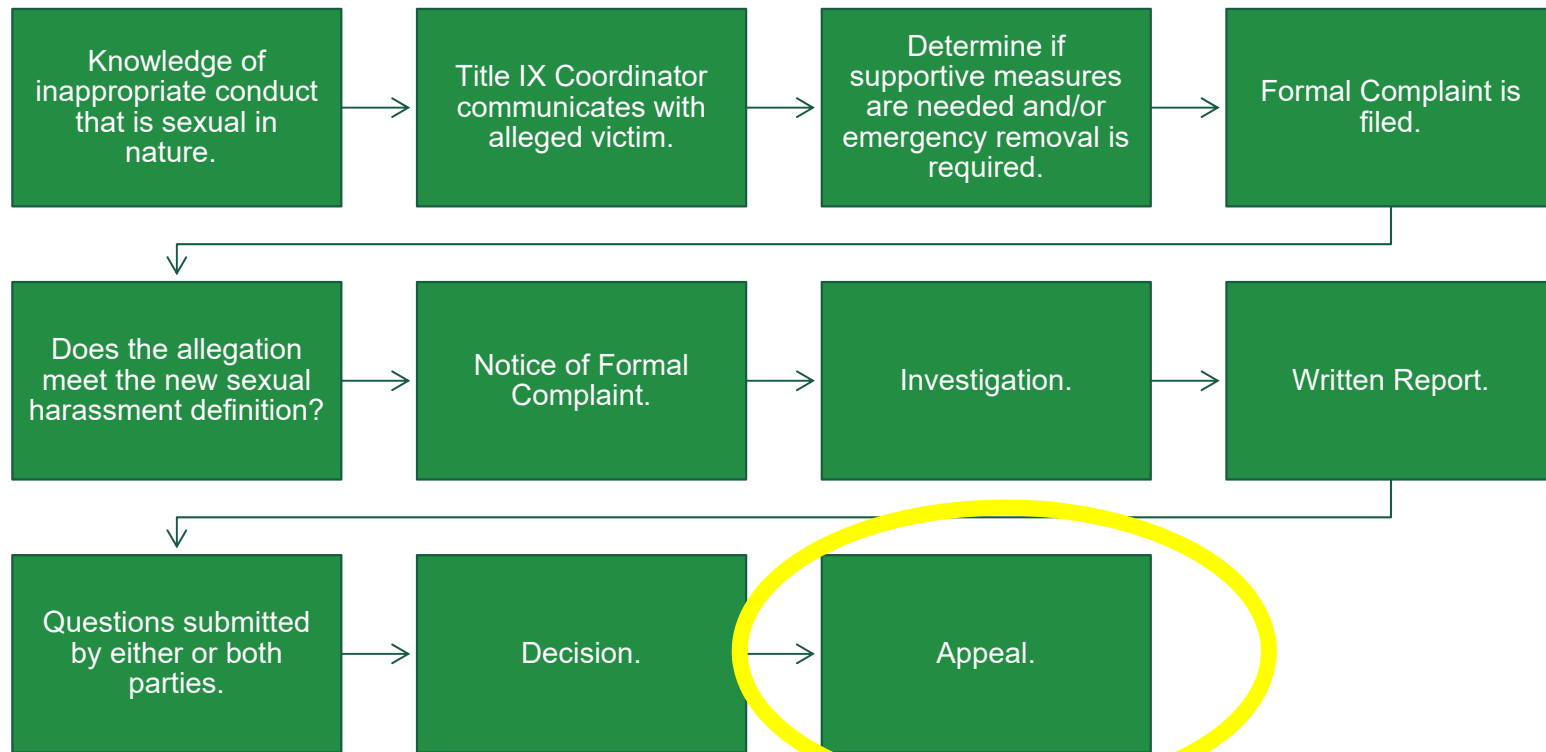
Knowledge of inappropriate conduct that is sexual in nature.

Title IX Coordinator communicates with alleged victim.

Determine if supportive measures are needed and/or emergency removal is required.

Formal Complaint is filed.

Does the allegation meet the new sexual harassment definition?

Notice of Formal Complaint.

Investigation.

Written Report.

Questions submitted by either or both parties.

Decision.

Appeal.